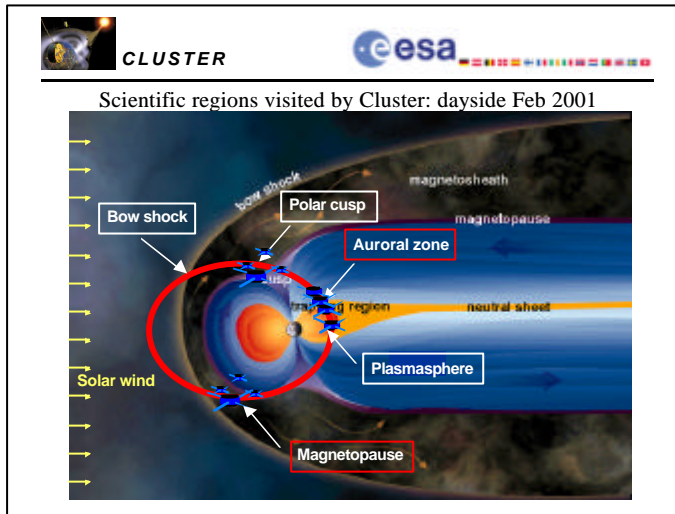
CLUSTER

esa

Scientific regions visited by Cluster: dayside Feb 2001

bow shock

magnetosheath

magnetopause

Bow shock

Polar cusp

Auroral zone

cusp

tra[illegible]g region

neutral sheet

Plasmasphere

Solar wind

Magnetopause